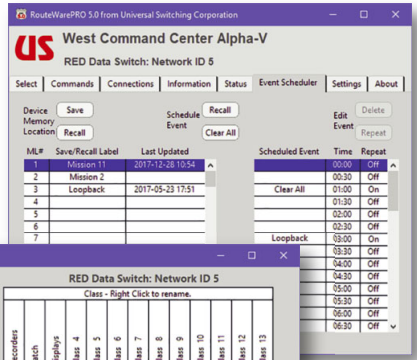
RouteWarePRO 5.0 from Universal Switching Corporation

US West Command Center Alpha-V

RED Data Switch: Network ID 5

Select | Commands | Connections | Information | Status | Event Scheduler | Settings | About

Device Memory Location Save Recall

Schedule Event Recall Clear All

Edit Event Delete Repeat

| ML# | Save/Recall Label | Last Updated |
|---|---|---|
| 1 | Mission 11 | 2017-12-28 10:54 |
| 2 | Mission 2 | |
| 3 | Loopback | 2017-05-23 17:51 |
| 4 | | |
| 5 | | |
| 6 | | |
| 7 | | |

| Scheduled Event | Time | Repeat |
|---|---|---|
| | 00:00 | Off |
| | 00:30 | Off |
| Clear All | 01:00 | On |
| | 01:30 | Off |
| | 02:00 | Off |
| | 02:30 | Off |
| Loopback | 03:00 | On |
| | 03:30 | Off |
| | 04:00 | Off |
| | 04:30 | Off |
| | 05:00 | Off |
| | 05:30 | Off |
| | 06:00 | Off |
| | 06:30 | Off |

RED Data Switch: Network ID 5

Class - Right Click to rename.

ecorders | atch | isplays | lass 4 | lass 5 | lass 6 | lass 7 | lass 8 | lass 9 | lass 10 | lass 11 | lass 12 | lass 13